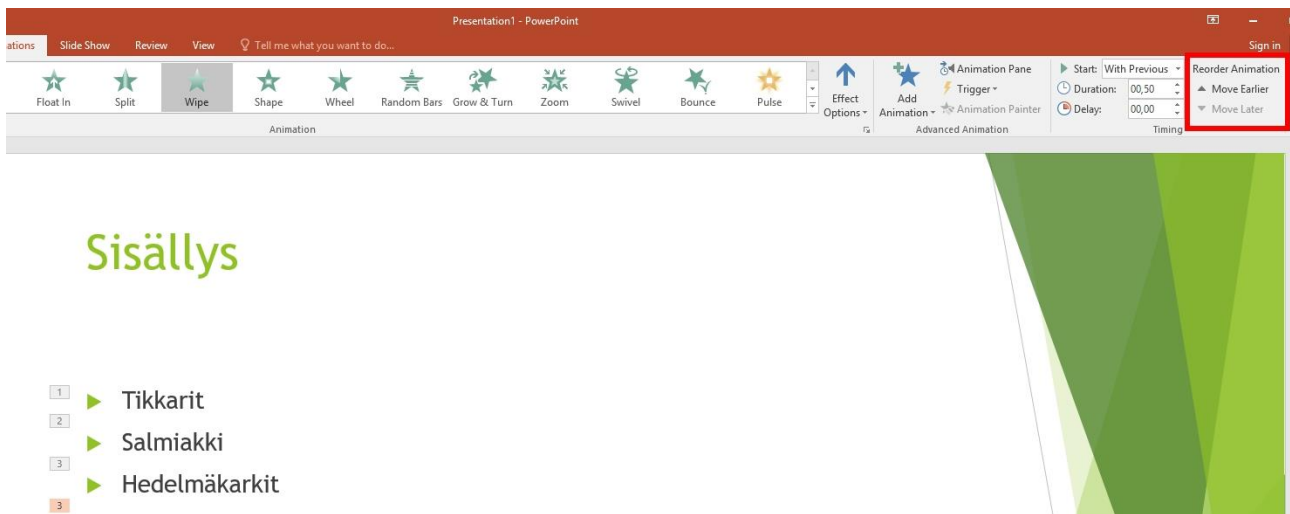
Presentation1 - PowerPoint

ations Slide Show Review View Tell me what you want to do... Sign in

Float In Split Wipe Shape Wheel Random Bars Grow & Turn Zoom Swivel Bounce Pulse

Effect Options

Add Animation

Animation Pane
Trigger
Animation Painter

Start: With Previous
Duration: 00,50
Delay: 00,00

Reorder Animation
▲ Move Earlier
▼ Move Later

Animation

Advanced Animation

Timing

Sisällys

1
2
3
3

Tikkarit

Salmiakki

Hedelmäkarkit